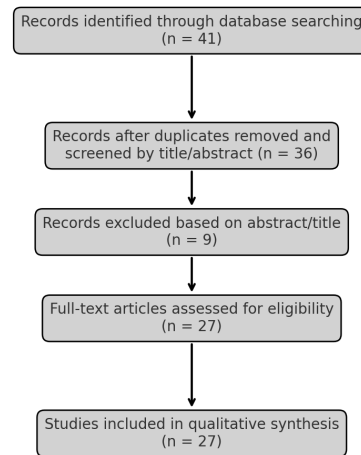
Records identified through database searching (n = 41)

Records after duplicates removed and screened by title/abstract (n = 36)

Records excluded based on abstract/title (n = 9)

Full-text articles assessed for eligibility (n = 27)

Studies included in qualitative synthesis (n = 27)